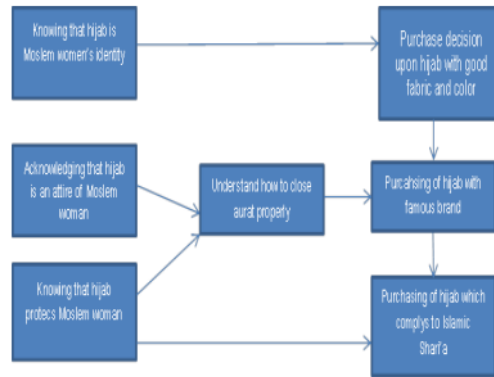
Knowing that hijab is Moslem women's identity

Purchase decision upon hijab with good fabric and color

Acknowledging that hijab is an attire of Moslem woman

Understand how to close aurat properly

Purchasing of hijab with famous brand

Knowing that hijab protects Moslem woman

Purchasing of hijab which complys to Islamic Shari'a